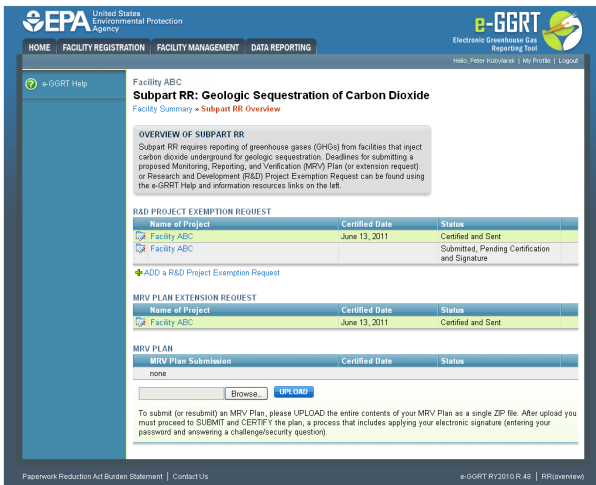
EPA United States Environmental Protection Agency

e-GGRT Electronic Greenhouse Gas Reporting Tool

HOME | FACILITY REGISTRATION | FACILITY MANAGEMENT | DATA REPORTING

Hello, Peter Kobylarek | My Profile | Logout

e-GGRT Help

Facility ABC

Subpart RR: Geologic Sequestration of Carbon Dioxide

Facility Summary » Subpart RR Overview

OVERVIEW OF SUBPART RR

Subpart RR requires reporting of greenhouse gases (GHGs) from facilities that inject carbon dioxide underground for geologic sequestration. Deadlines for submitting a proposed Monitoring, Reporting, and Verification (MRV) Plan (or extension request) or Research and Development (R&D) Project Exemption Request can be found using the e-GGRT Help and information resources links on the left.

R&D PROJECT EXEMPTION REQUEST

| Name of Project | Certified Date | Status |
|---|---|---|
| Facility ABC | June 13, 2011 | Certified and Sent |
| Facility ABC | | Submitted, Pending Certification and Signature |

ADD a R&D Project Exemption Request

MRV PLAN EXTENSION REQUEST

| Name of Project | Certified Date | Status |
|---|---|---|
| Facility ABC | June 13, 2011 | Certified and Sent |

MRV PLAN

| MRV Plan Submission | Certified Date | Status |
|---|---|---|
| none | | |

Browse... UPLOAD

To submit (or resubmit) an MRV Plan, please UPLOAD the entire contents of your MRV Plan as a single ZIP file. After upload you must proceed to SUBMIT and CERTIFY the plan, a process that includes applying your electronic signature (entering your password and answering a challenge/security question).

Paperwork Reduction Act Burden Statement | Contact Us

e-GGRT RY2010.R.48 | RR(overview)